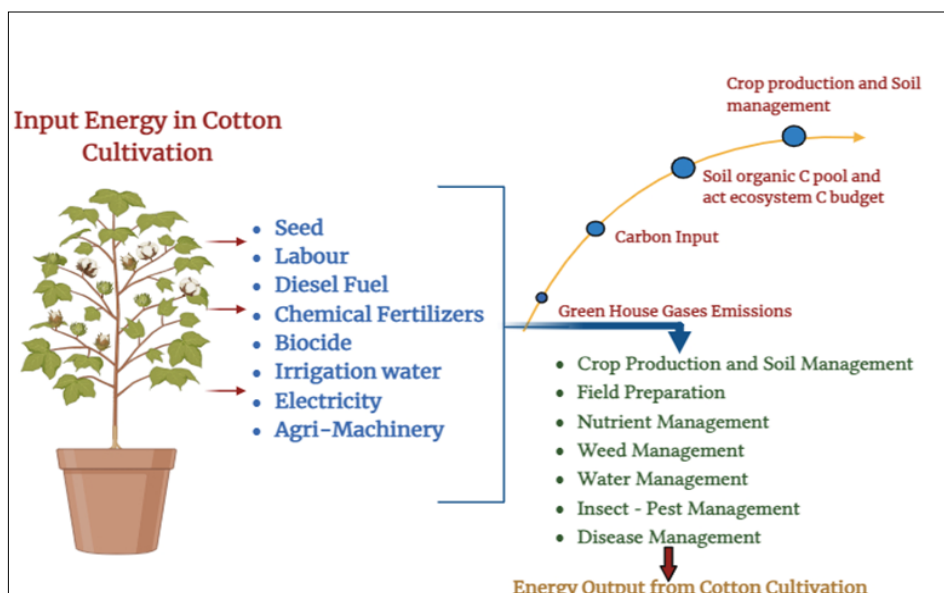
Input Energy in Cotton Cultivation

- Seed
- Labour
- Diesel Fuel
- Chemical Fertilizers
- Biocide
- Irrigation water
- Electricity
- Agri-Machinery

Crop production and Soil management

Soil organic C pool and act ecosystem C budget

Carbon Input

Green House Gases Emissions

- Crop Production and Soil Management
- Field Preparation
- Nutrient Management
- Weed Management
- Water Management
- Insect - Pest Management
- Disease Management

Energy Output from Cotton Cultivation